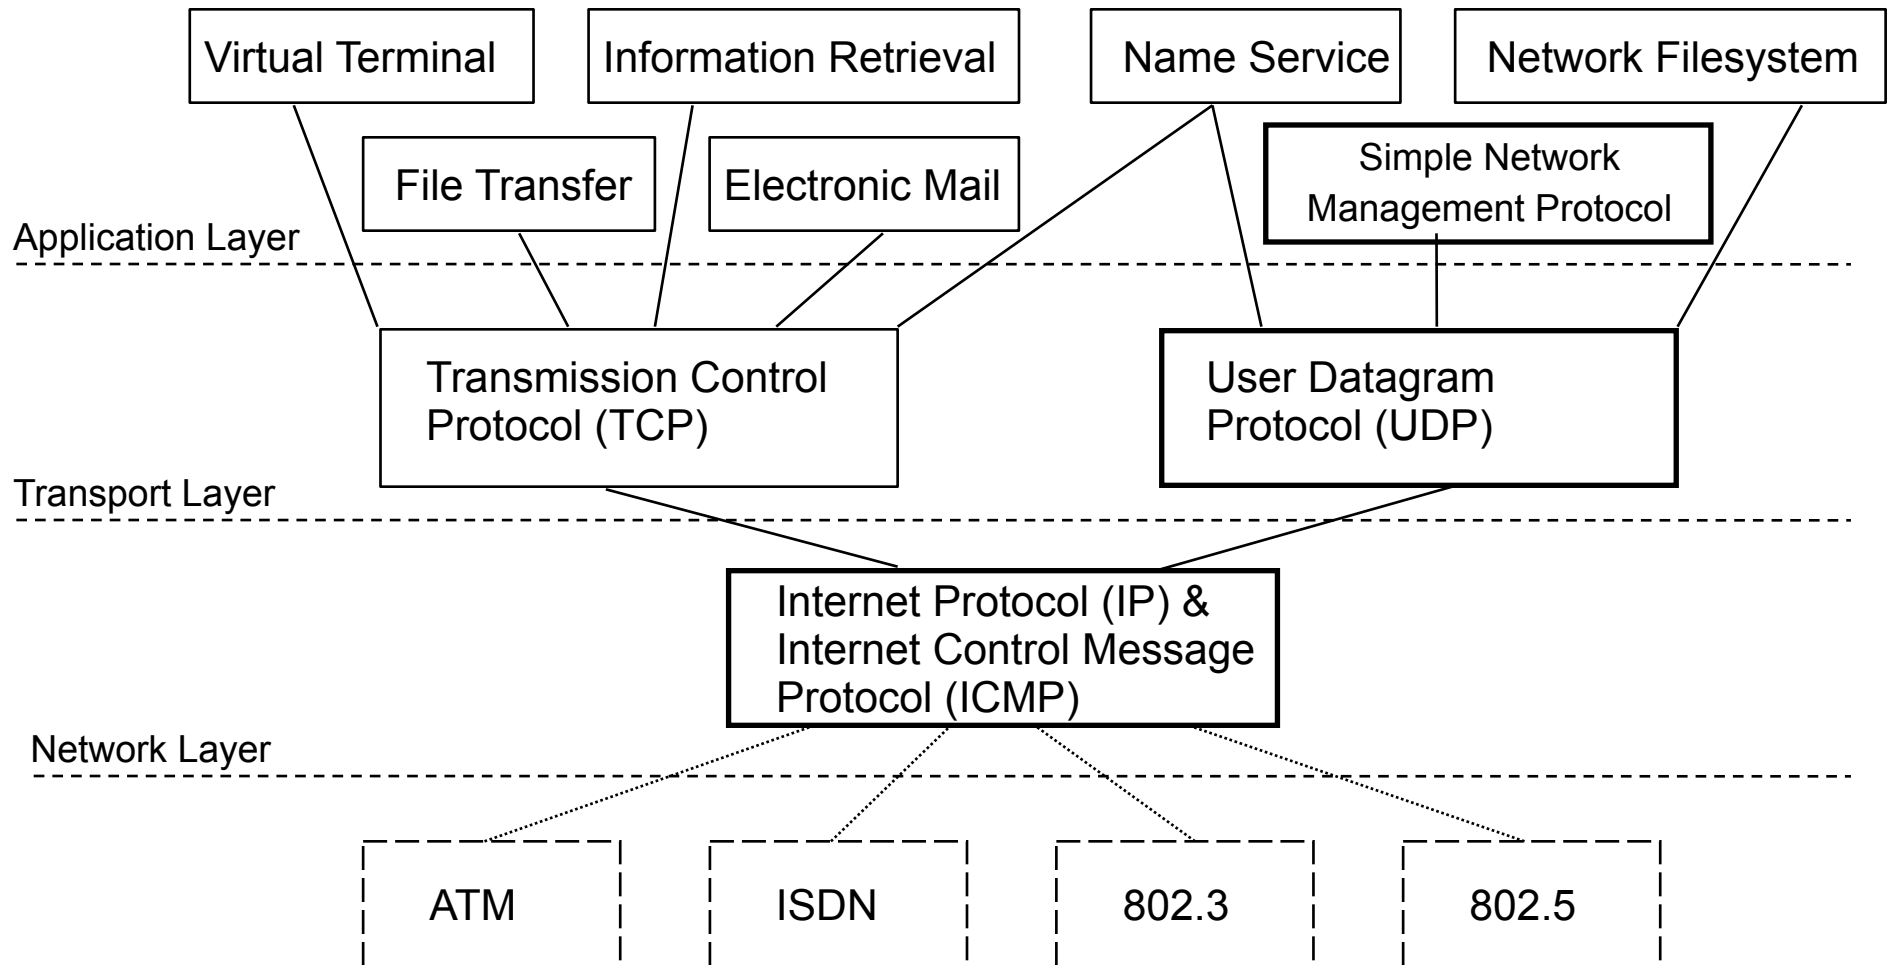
Virtual Terminal

Information Retrieval

Name Service

Network Filesystem

File Transfer

Electronic Mail

Simple Network Management Protocol

Application Layer

Transmission Control Protocol (TCP)

User Datagram Protocol (UDP)

Transport Layer

Internet Protocol (IP) & Internet Control Message Protocol (ICMP)

Network Layer

ATM

ISDN

802.3

802.5